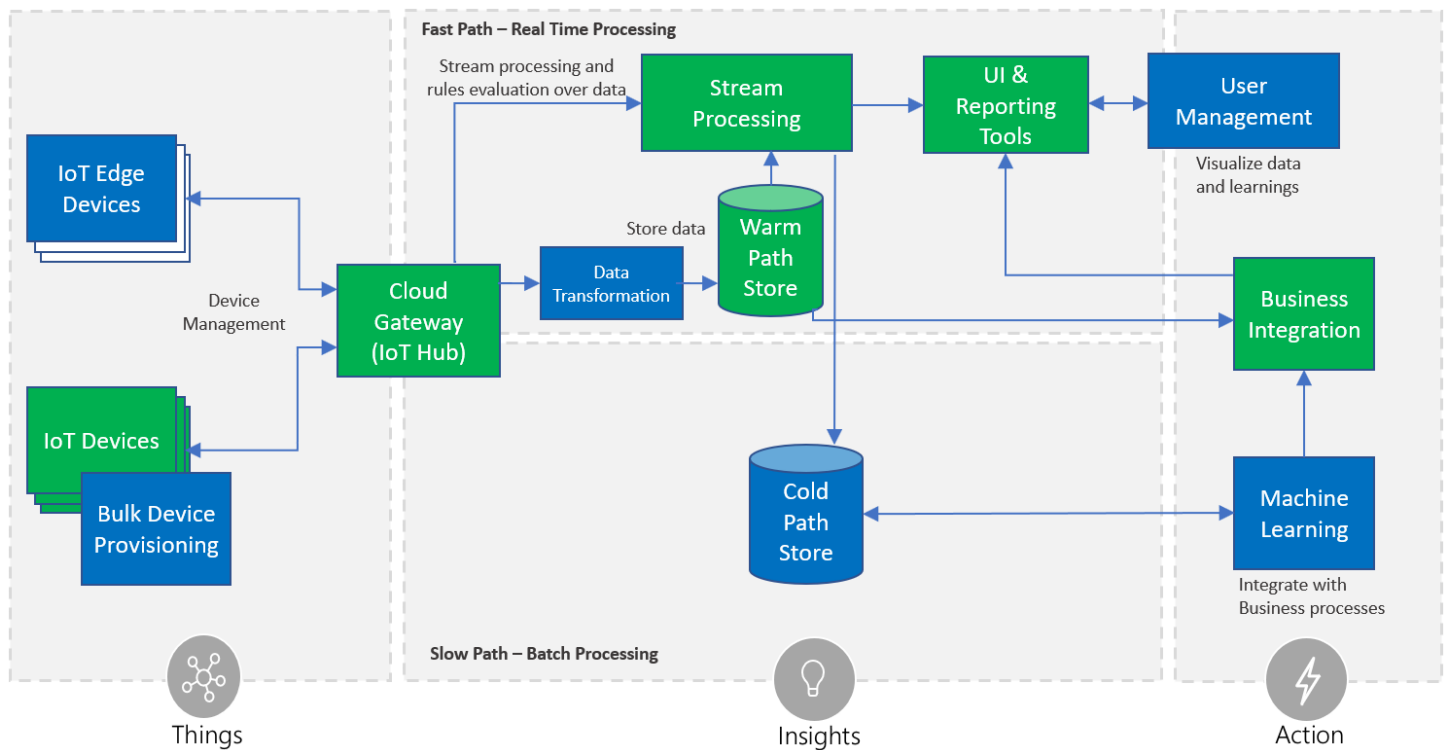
Fast Path – Real Time Processing

Stream processing and rules evaluation over data

Stream Processing

UI & Reporting Tools

User Management

Visualize data and learnings

IoT Edge Devices

Store data

Warm Path Store

Device Management

Cloud Gateway (IoT Hub)

Data Transformation

Business Integration

IoT Devices

Bulk Device Provisioning

Cold Path Store

Machine Learning

Integrate with Business processes

Slow Path – Batch Processing

Things

Insights

Action